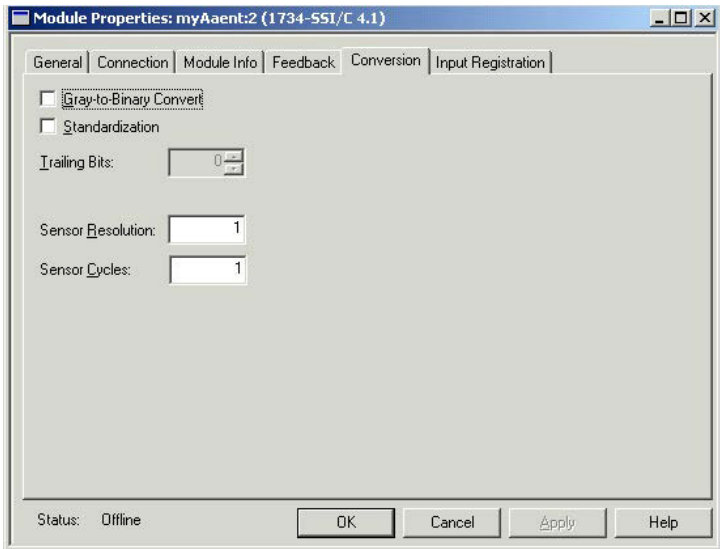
Module Properties: myAaent:2 (1734-SSI/C 4.1)

General | Connection | Module Info | Feedback | Conversion | Input Registration

Gray-to-Binary Convert

Standardization

Trailing Bits: 0

Sensor Resolution: 1

Sensor Cycles: 1

Status: Offline

OK

Cancel

Apply

Help